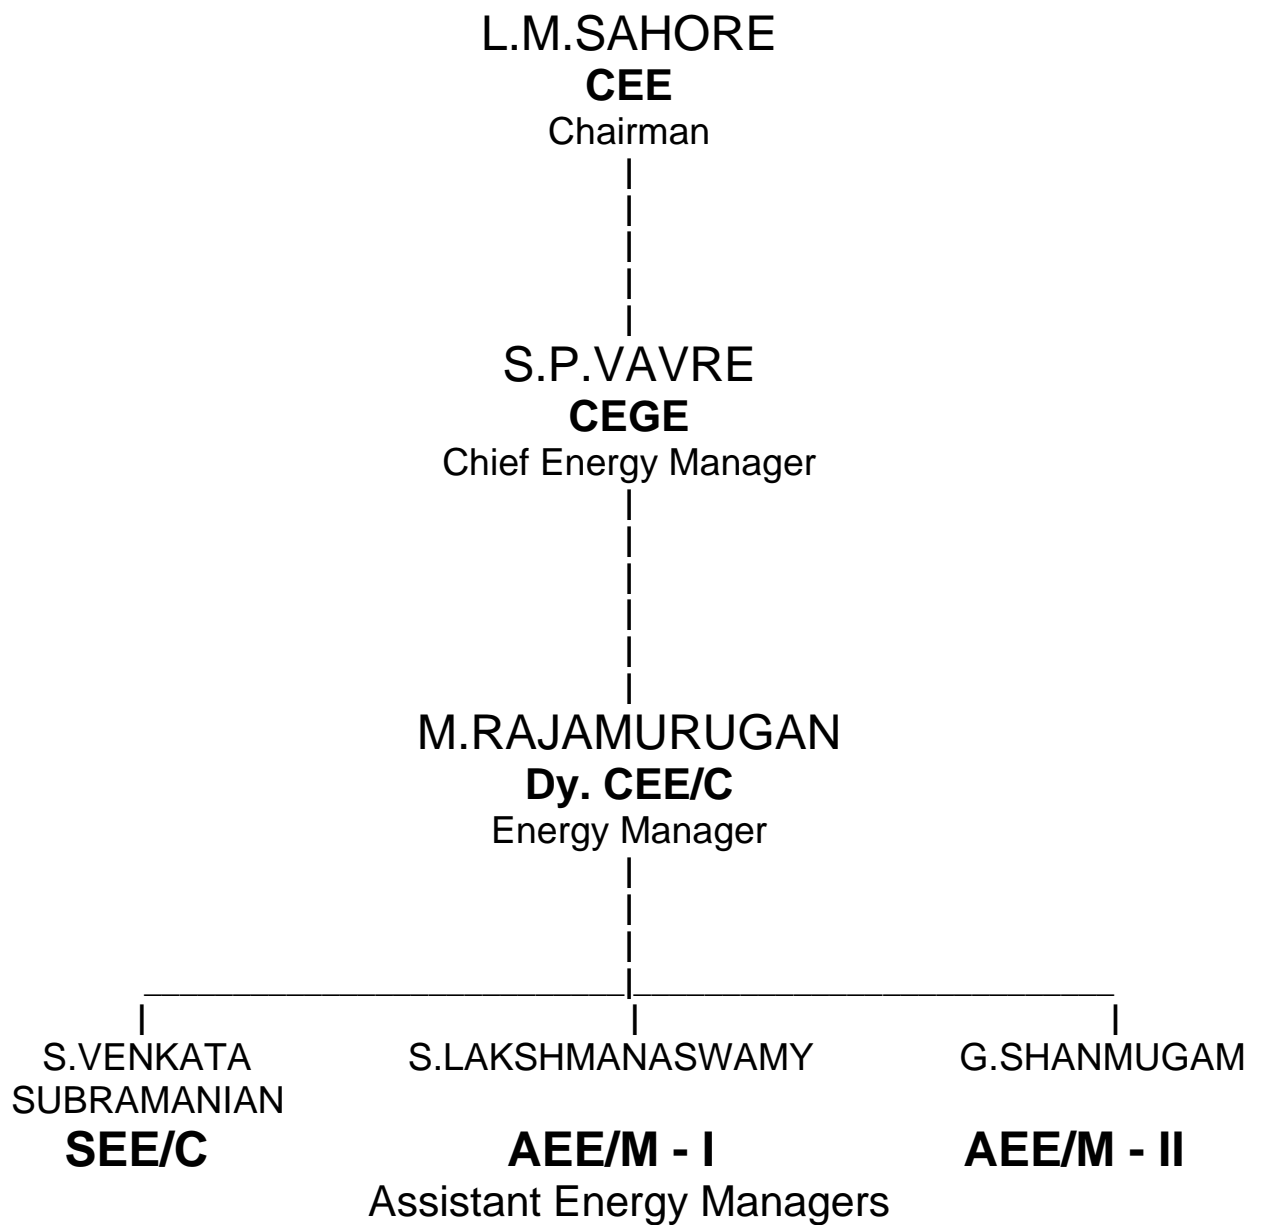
L.M.SAHORE
**CEE**
Chairman

S.P.VAVRE
**CEGE**
Chief Energy Manager

M.RAJAMURUGAN
**Dy. CEE/C**
Energy Manager

S.VENKATA SUBRAMANIAN
**SEE/C**

S.LAKSHMANASWAMY
**AEE/M - I**

G.SHANMUGAM
**AEE/M - II**

Assistant Energy Managers